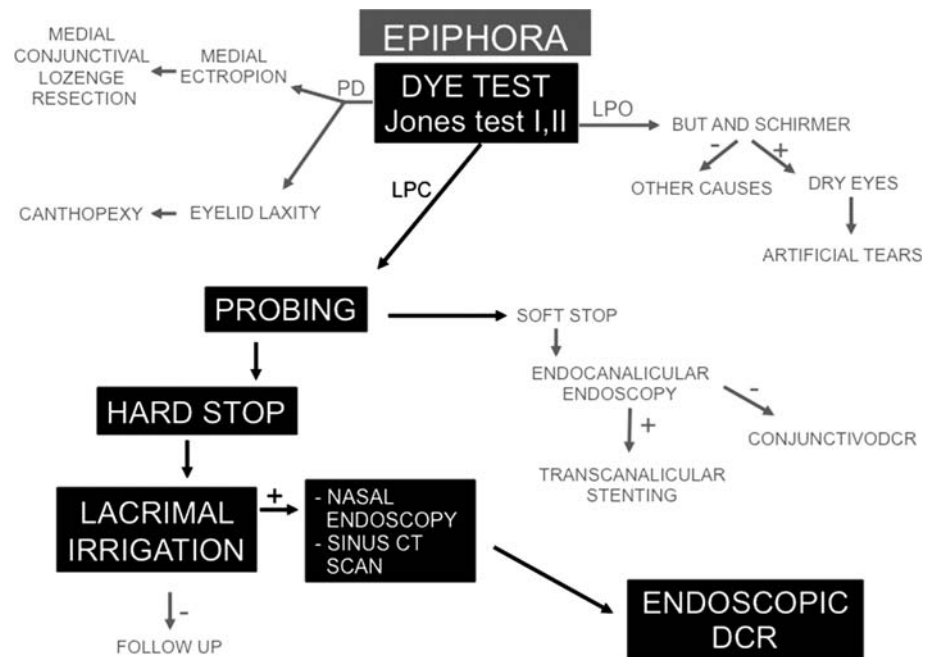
EPIPHORA

MEDIAL CONJUNCTIVAL LOZENGE RESECTION

MEDIAL ECTROPION

PD

DYE TEST
Jones test I,II

LPO

BUT AND SCHIRMER

-

+

OTHER CAUSES

DRY EYES

ARTIFICIAL TEARS

CANTHOPEXY

EYELID LAXITY

LPC

PROBING

SOFT STOP

ENDOCANALICULAR ENDOSCOPY

-

CONJUNCTIVODCR

+

TRANSCANALICULAR STENTING

HARD STOP

LACRIMAL IRRIGATION

+

- NASAL ENDOSCOPY
- SINUS CT SCAN

-

FOLLOW UP

ENDOSCOPIC DCR